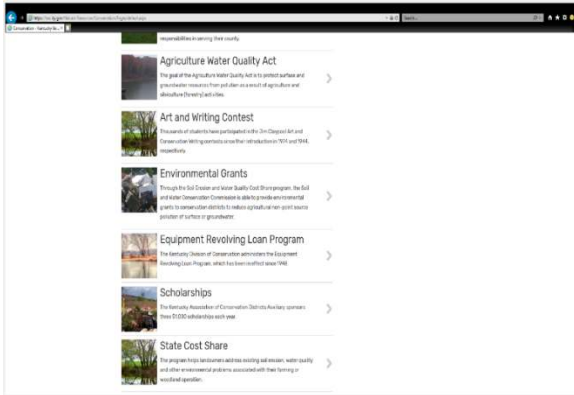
Conservation - Kentucky Ar...

responsibilities in serving their county.

Agriculture Water Quality Act

The goal of the Agriculture Water Quality Act is to protect surface and groundwater resources from pollution as a result of agriculture and silviculture (forestry) activities.

Art and Writing Contest

Thousands of students have participated in the Jim Claypool Art and Conservation Writing contests since their introduction in 1974 and 1944, respectively.

Environmental Grants

Through the Soil Erosion and Water Quality Cost Share program, the Soil and Water Conservation Commission is able to provide environmental grants to conservation districts to reduce agricultural non-point source pollution of surface or groundwater.

Equipment Revolving Loan Program

The Kentucky Division of Conservation administers the Equipment Revolving Loan Program, which has been in effect since 1948.

Scholarships

The Kentucky Association of Conservation Districts Auxiliary sponsors three $1,000 scholarships each year.

State Cost Share

The program helps landowners address existing soil erosion, water quality and other environmental problems associated with their farming or woodland operation.